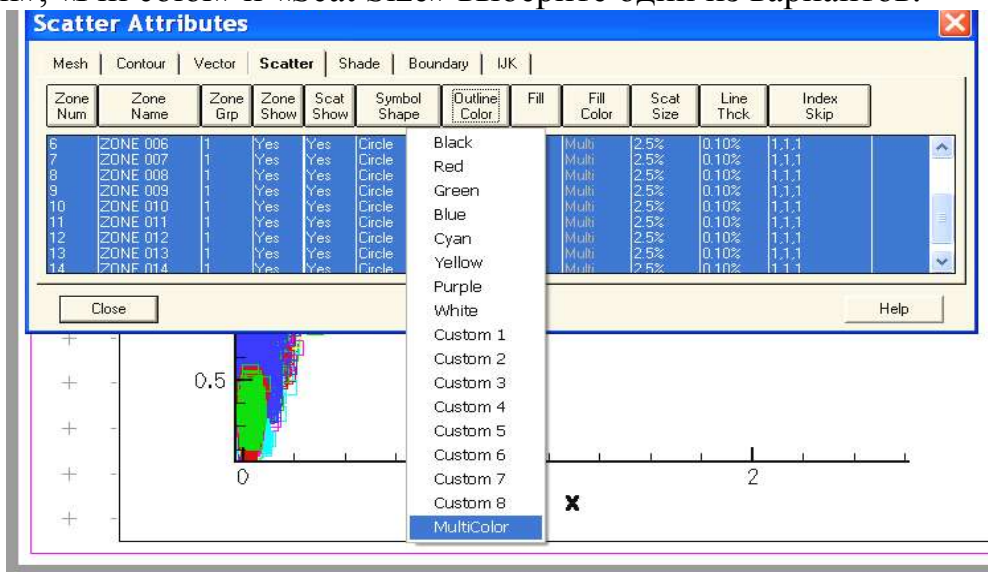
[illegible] «Scat Size» выберите один из вариантов.

Scatter Attributes

Mesh | Contour | Vector | Scatter | Shade | Boundary | IJK

| Zone Num | Zone Name | Zone Grp | Zone Show | Scat Show | Symbol Shape | Outline Color | Fill | Fill Color | Scat Size | Line Thck | Index Skip |
|---|---|---|---|---|---|---|---|---|---|---|---|
| 6 | ZONE 006 | 1 | Yes | Yes | Circle | | | Multi | 2.5% | 0.10% | 1,1,1 |
| 7 | ZONE 007 | 1 | Yes | Yes | Circle | | | Multi | 2.5% | 0.10% | 1,1,1 |
| 8 | ZONE 008 | 1 | Yes | Yes | Circle | | | Multi | 2.5% | 0.10% | 1,1,1 |
| 9 | ZONE 009 | 1 | Yes | Yes | Circle | | | Multi | 2.5% | 0.10% | 1,1,1 |
| 10 | ZONE 010 | 1 | Yes | Yes | Circle | | | Multi | 2.5% | 0.10% | 1,1,1 |
| 11 | ZONE 011 | 1 | Yes | Yes | Circle | | | Multi | 2.5% | 0.10% | 1,1,1 |
| 12 | ZONE 012 | 1 | Yes | Yes | Circle | | | Multi | 2.5% | 0.10% | 1,1,1 |
| 13 | ZONE 013 | 1 | Yes | Yes | Circle | | | Multi | 2.5% | 0.10% | 1,1,1 |
| 14 | ZONE 014 | 1 | Yes | Yes | Circle | | | Multi | 2.5% | 0.10% | 1,1,1 |

Black
Red
Green
Blue
Cyan
Yellow
Purple
White
Custom 1
Custom 2
Custom 3
Custom 4
Custom 5
Custom 6
Custom 7
Custom 8
MultiColor

Close

Help

0.5
0
2
X